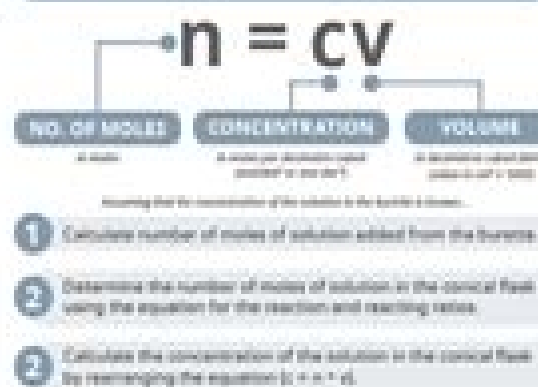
n = cv

NO. OF MOLES
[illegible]

CONCENTRATION
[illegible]

VOLUME
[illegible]

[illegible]

1 Calculate number of moles of solution added from the burette

2 Determine the number of moles of solution in the conical flask using the equation for the reaction and reacting ratios

2 Calculate the concentration of the solution in the conical flask by rearranging the equation ($c = n \div v$).